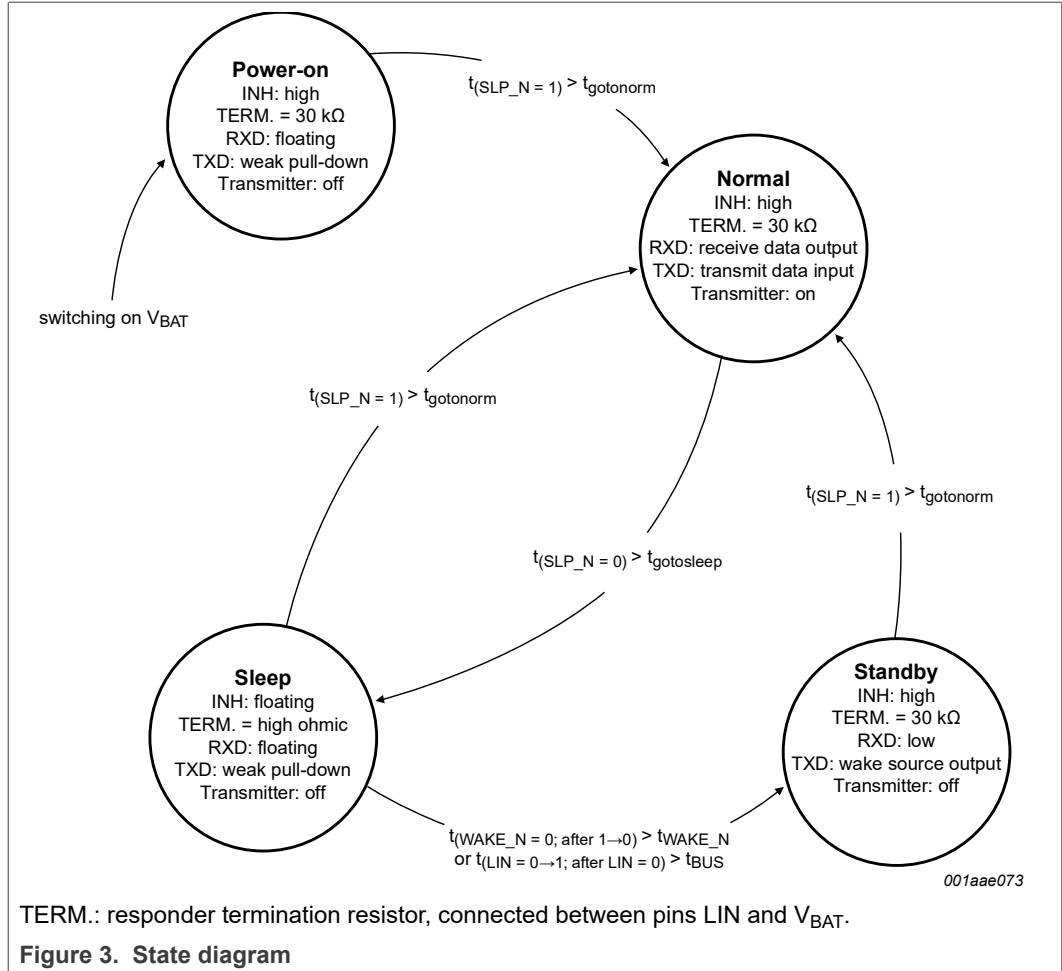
Power-on
INH: high
TERM. = 30 kΩ
RXD: floating
TXD: weak pull-down
Transmitter: off

$t_{(SLP\_N = 1)} > t_{gotonorm}$

Normal
INH: high
TERM. = 30 kΩ
RXD: receive data output
TXD: transmit data input
Transmitter: on

switching on $V_{BAT}$

$t_{(SLP\_N = 1)} > t_{gotonorm}$

$t_{(SLP\_N = 1)} > t_{gotonorm}$

$t_{(SLP\_N = 0)} > t_{gotosleep}$

Sleep
INH: floating
TERM. = high ohmic
RXD: floating
TXD: weak pull-down
Transmitter: off

Standby
INH: high
TERM. = 30 kΩ
RXD: low
TXD: wake source output
Transmitter: off

$t_{(WAKE\_N = 0;\ after\ 1\rightarrow0)} > t_{WAKE\_N}$
or $t_{(LIN = 0\rightarrow1;\ after\ LIN = 0)} > t_{BUS}$

001aae073

TERM.: responder termination resistor, connected between pins LIN and $V_{BAT}$.

Figure 3. State diagram